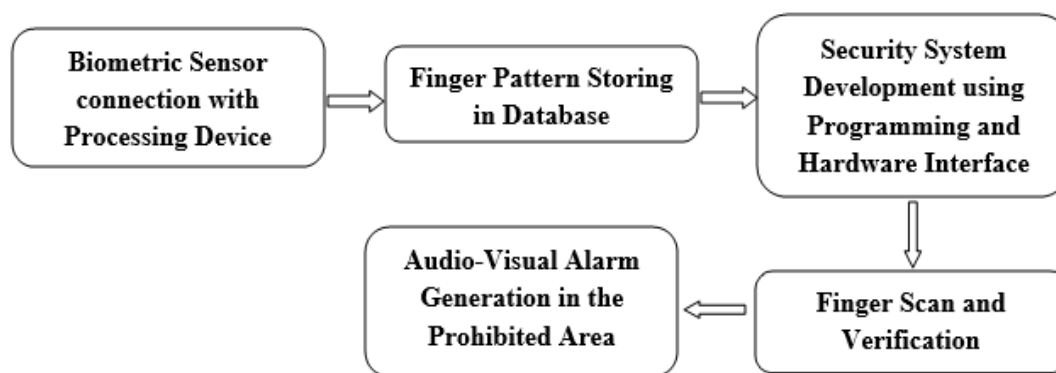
Biometric Sensor connection with Processing Device

Finger Pattern Storing in Database

Security System Development using Programming and Hardware Interface

Finger Scan and Verification

Audio-Visual Alarm Generation in the Prohibited Area